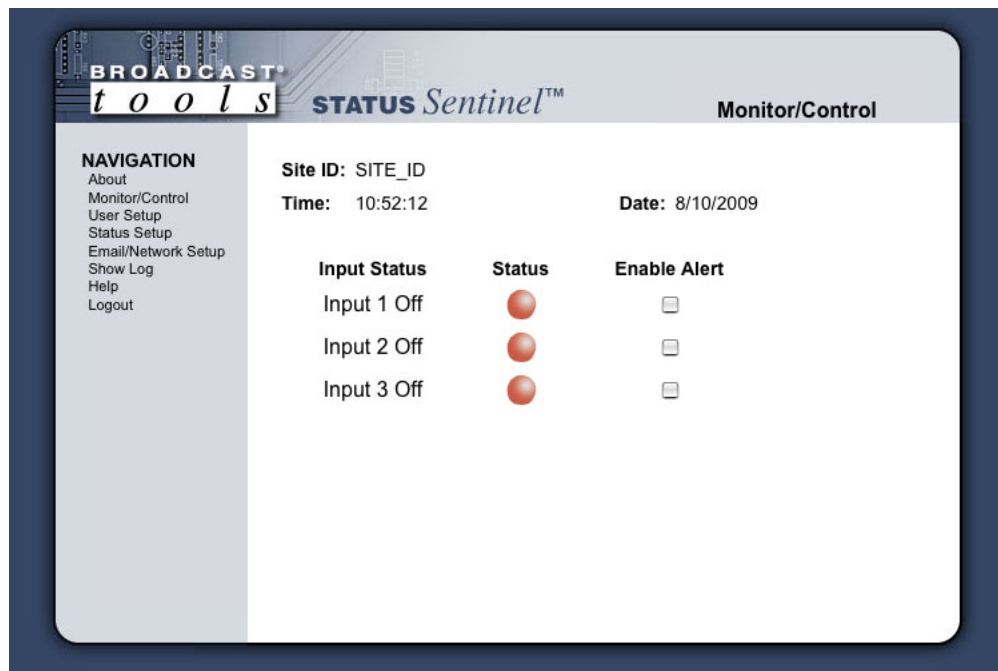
BROADCAST®
t o o l s

STATUS Sentinel™

Monitor/Control

NAVIGATION
About
Monitor/Control
User Setup
Status Setup
Email/Network Setup
Show Log
Help
Logout

Site ID: SITE_ID

Time: 10:52:12

Date: 8/10/2009

| Input Status | Status | Enable Alert |
|---|---|---|
| Input 1 Off | | |
| Input 2 Off | | |
| Input 3 Off | | |